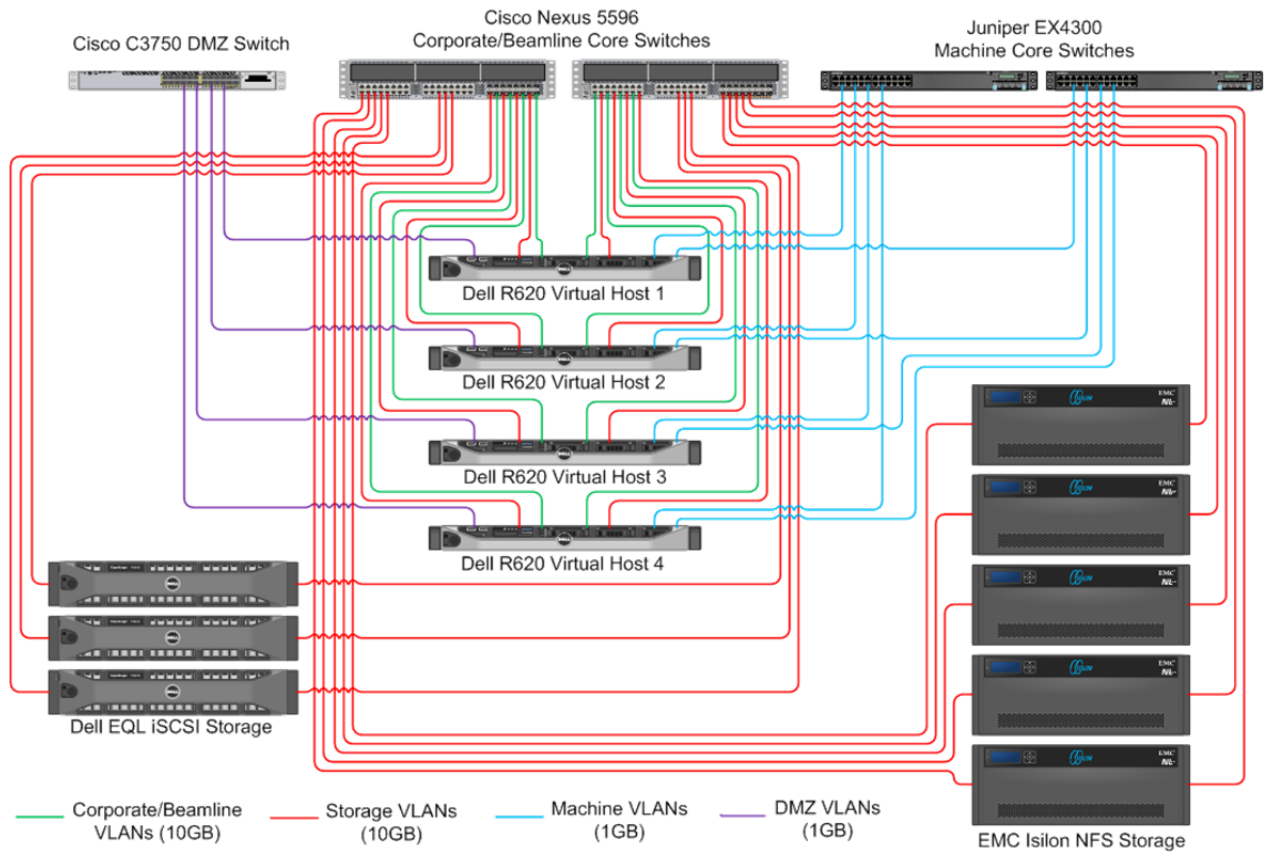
Cisco C3750 DMZ Switch

Cisco Nexus 5596
Corporate/Beamline Core Switches

Juniper EX4300
Machine Core Switches

Dell R620 Virtual Host 1

Dell R620 Virtual Host 2

Dell R620 Virtual Host 3

Dell R620 Virtual Host 4

Dell EQL iSCSI Storage

EMC Isilon NFS Storage

Corporate/Beamline VLANs (10GB)

Storage VLANs (10GB)

Machine VLANs (1GB)

DMZ VLANs (1GB)